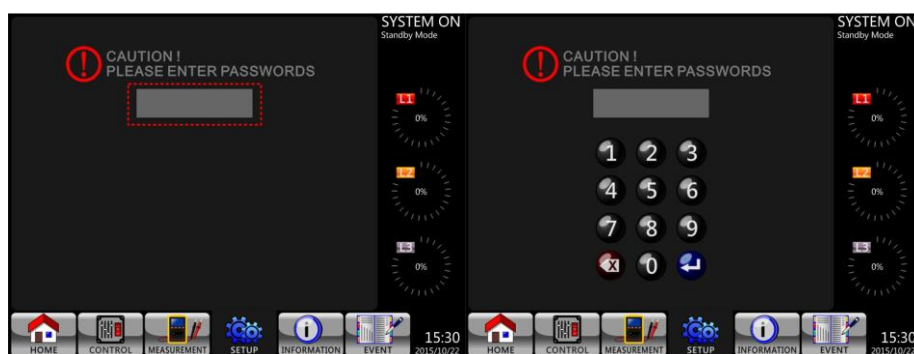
SYSTEM ON
Standby Mode

CAUTION !
PLEASE ENTER PASSWORDS

L1
0%

L2
0%

L3
0%

HOME CONTROL MEASUREMENT SETUP INFORMATION EVENT

15:30
2015/10/22

SYSTEM ON
Standby Mode

CAUTION !
PLEASE ENTER PASSWORDS

1 2 3
4 5 6
7 8 9
0

L1
0%

L2
0%

L3
0%

HOME CONTROL MEASUREMENT SETUP INFORMATION EVENT

15:30
2015/10/2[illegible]